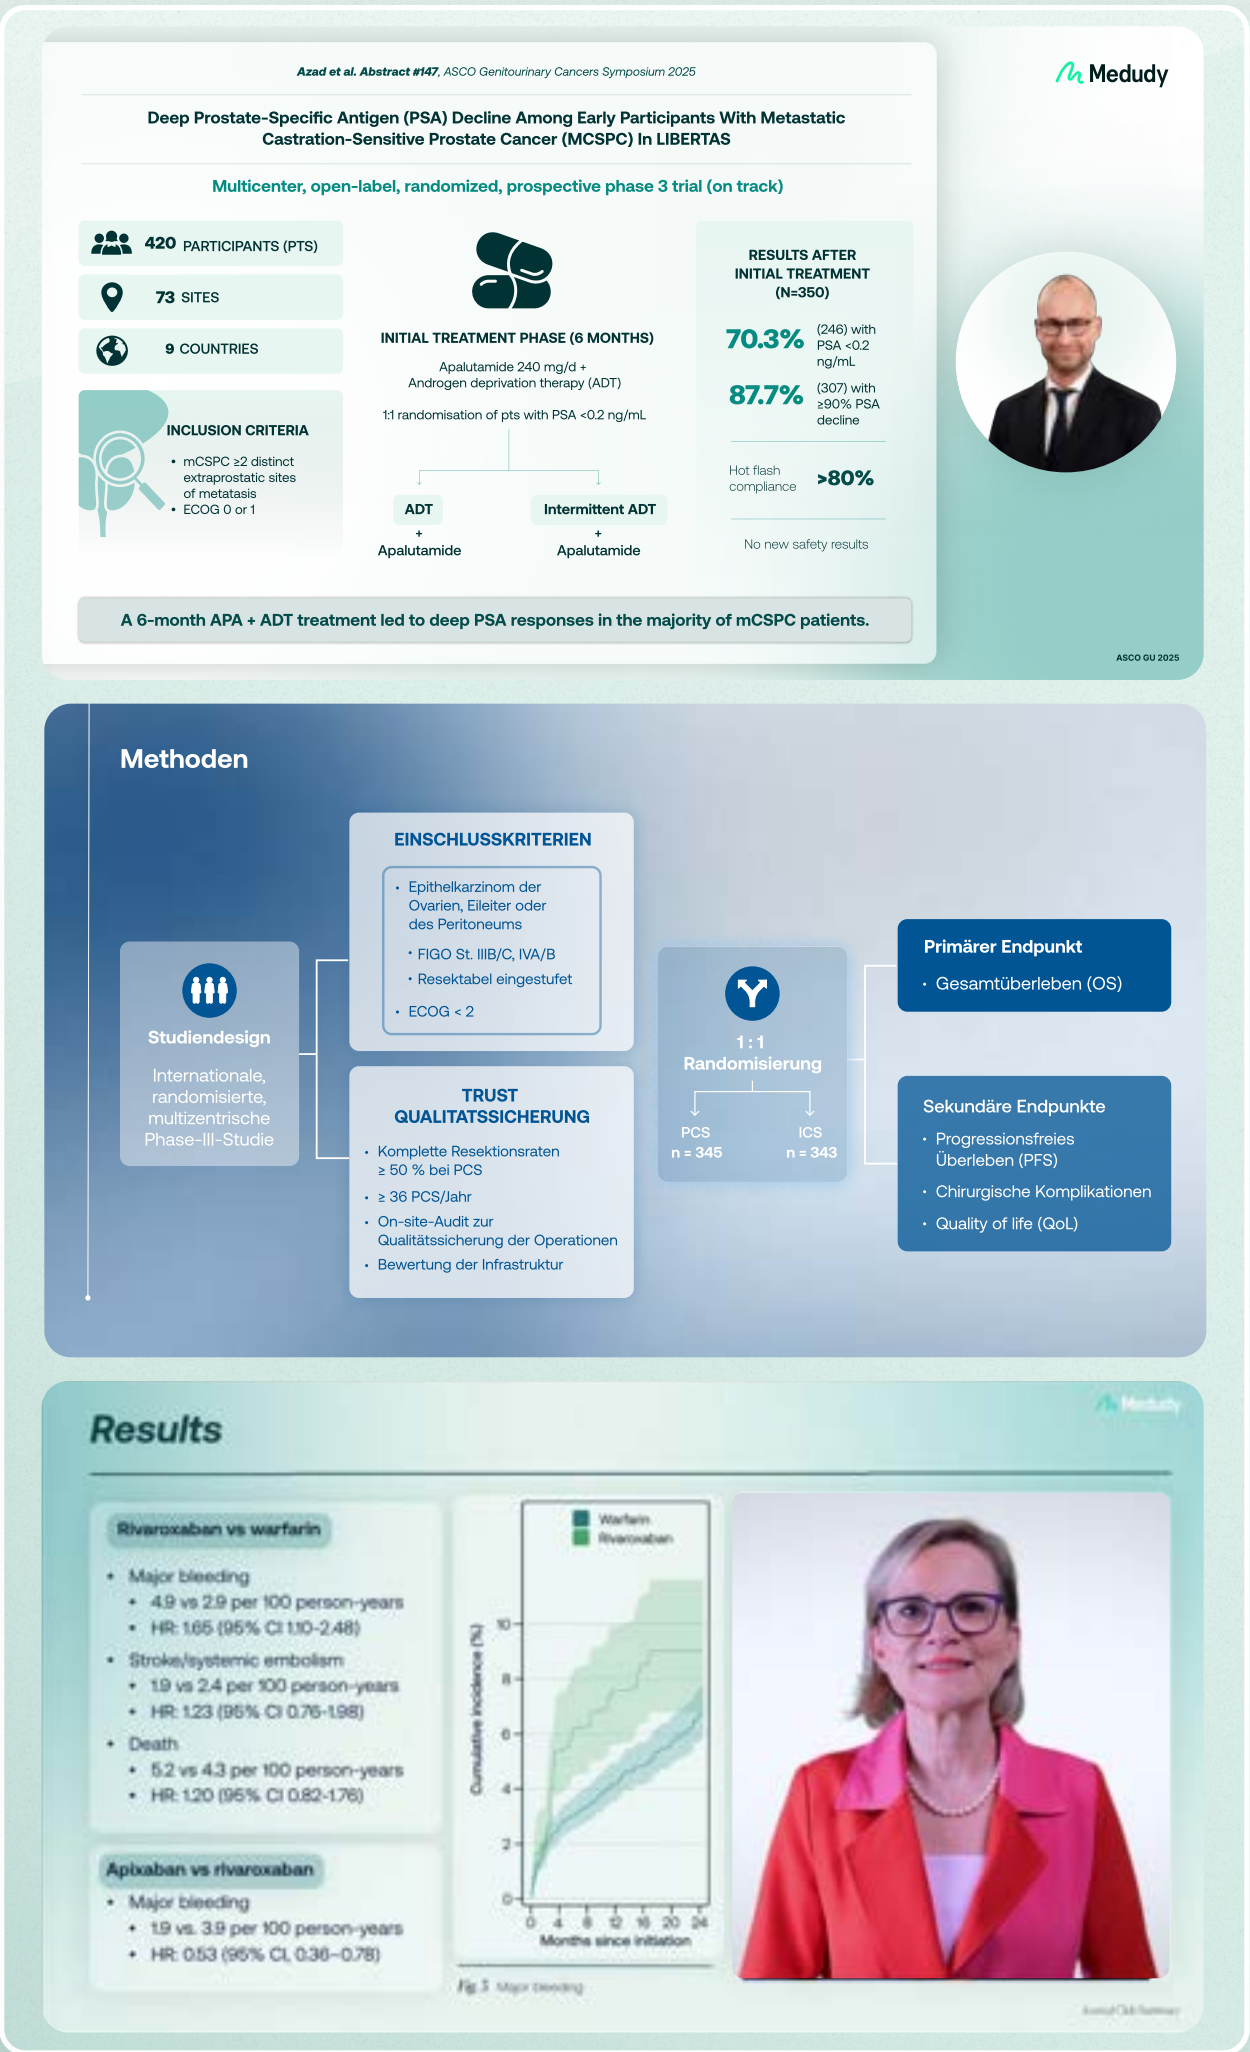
Azad et al. Abstract #147, ASCO Genitourinary Cancers Symposium 2025

Medudy

Deep Prostate-Specific Antigen (PSA) Decline Among Early Participants With Metastatic Castration-Sensitive Prostate Cancer (MCSPC) In LIBERTAS

Multicenter, open-label, randomized, prospective phase 3 trial (on track)

420 PARTICIPANTS (PTS)

73 SITES

9 COUNTRIES

INCLUSION CRITERIA

- mCSPC ≥2 distinct extraprostatic sites of metatasis
- ECOG 0 or 1

INITIAL TREATMENT PHASE (6 MONTHS)

Apalutamide 240 mg/d + Androgen deprivation therapy (ADT)

1:1 randomisation of pts with PSA <0.2 ng/mL

ADT + Apalutamide

Intermittent ADT + Apalutamide

RESULTS AFTER INITIAL TREATMENT (N=350)

70.3% (246) with PSA <0.2 ng/mL

87.7% (307) with ≥90% PSA decline

Hot flash compliance >80%

No new safety results

A 6-month APA + ADT treatment led to deep PSA responses in the majority of mCSPC patients.

ASCO GU 2025

Methoden

Studiendesign

Internationale, randomisierte, multizentrische Phase-III-Studie

EINSCHLUSSKRITERIEN

- Epithelkarzinom der Ovarien, Eileiter oder des Peritoneums
- FIGO St. IIIB/C, IVA/B
- Resektabel eingestufet
- ECOG < 2

TRUST QUALITATSSICHERUNG

- Komplette Resektionsraten ≥ 50 % bei PCS
- ≥ 36 PCS/Jahr
- On-site-Audit zur Qualitätssicherung der Operationen
- Bewertung der Infrastruktur

1 : 1 Randomisierung

PCS n = 345

ICS n = 343

Primärer Endpunkt

- Gesamtüberleben (OS)

Sekundäre Endpunkte

- Progressionsfreies Überleben (PFS)
- Chirurgische Komplikationen
- Quality of life (QoL)

Results

Medudy

Rivaroxaban vs warfarin

- Major bleeding
  - 4.9 vs 2.9 per 100 person-years
  - HR: 1.65 (95% CI 1.10-2.48)
- Stroke/systemic embolism
  - 1.9 vs 2.4 per 100 person-years
  - HR: 1.23 (95% CI 0.76-1.98)
- Death
  - 5.2 vs 4.3 per 100 person-years
  - HR: 1.20 (95% CI 0.82-1.76)

Apixaban vs rivaroxaban

- Major bleeding
  - 1.9 vs. 3.9 per 100 person-years
  - HR: 0.53 (95% CI, 0.36–0.78)

Warfarin
Rivaroxaban

Cumulative incidence (%)
0 2 4 6 8 10
0 4 8 12 16 20 24
Months since initiation

Fig. 1 Major bleeding

Journal Club Summary